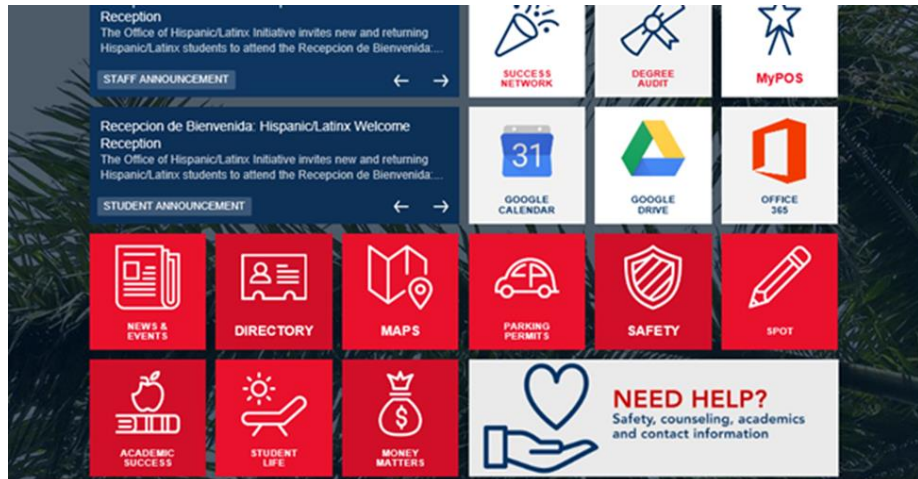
Reception
The Office of Hispanic/Latinx Initiative invites new and returning Hispanic/Latinx students to attend the Recepcion de Bienvenida:...

STAFF ANNOUNCEMENT

SUCCESS NETWORK

DEGREE AUDIT

MyPOS

Recepcion de Bienvenida: Hispanic/Latinx Welcome Reception
The Office of Hispanic/Latinx Initiative invites new and returning Hispanic/Latinx students to attend the Recepcion de Bienvenida:...

STUDENT ANNOUNCEMENT

31

GOOGLE CALENDAR

GOOGLE DRIVE

OFFICE 365

NEWS & EVENTS

DIRECTORY

MAPS

PARKING PERMITS

SAFETY

SPOT

ACADEMIC SUCCESS

STUDENT LIFE

MONEY MATTERS

NEED HELP?
Safety, counseling, academics and contact information